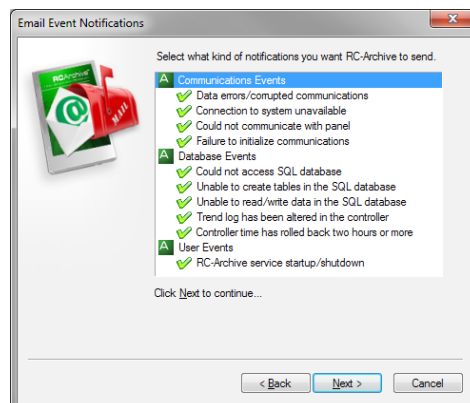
Email Event Notifications

RCArchive

MAIL

Select what kind of notifications you want RC-Archive to send.

Communications Events
Data errors/corrupted communications
Connection to system unavailable
Could not communicate with panel
Failure to initialize communications
Database Events
Could not access SQL database
Unable to create tables in the SQL database
Unable to read/write data in the SQL database
Trend log has been altered in the controller
Controller time has rolled back two hours or more
User Events
RC-Archive service startup/shutdown

Click Next to continue...

< Back
Next >
Cancel